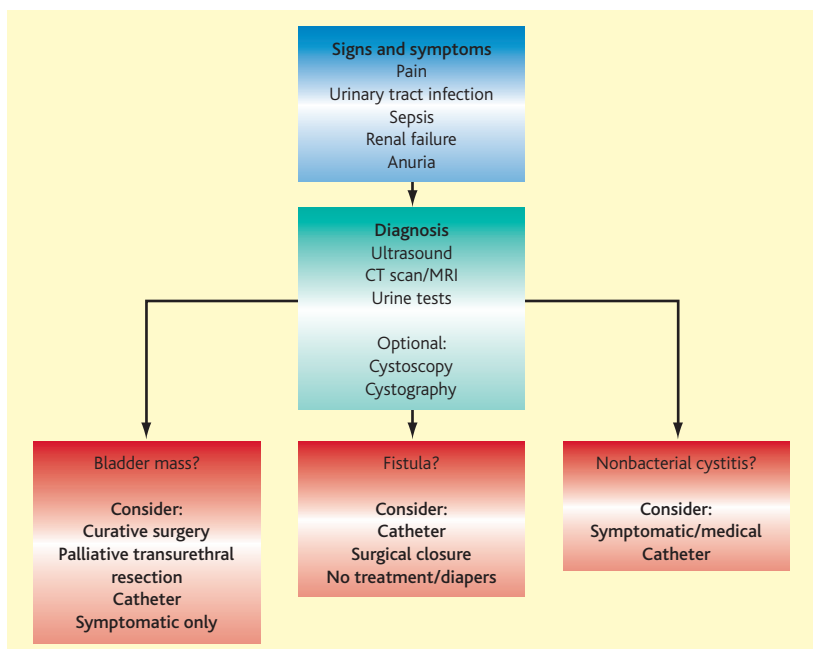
Signs and symptoms
Pain
Urinary tract infection
Sepsis
Renal failure
Anuria

Diagnosis
Ultrasound
CT scan/MRI
Urine tests

Optional:
Cystoscopy
Cystography

Bladder mass?

Consider:
Curative surgery
Palliative transurethral resection
Catheter
Symptomatic only

Fistula?

Consider:
Catheter
Surgical closure
No treatment/diapers

Nonbacterial cystitis?

Consider:
Symptomatic/medical
Catheter